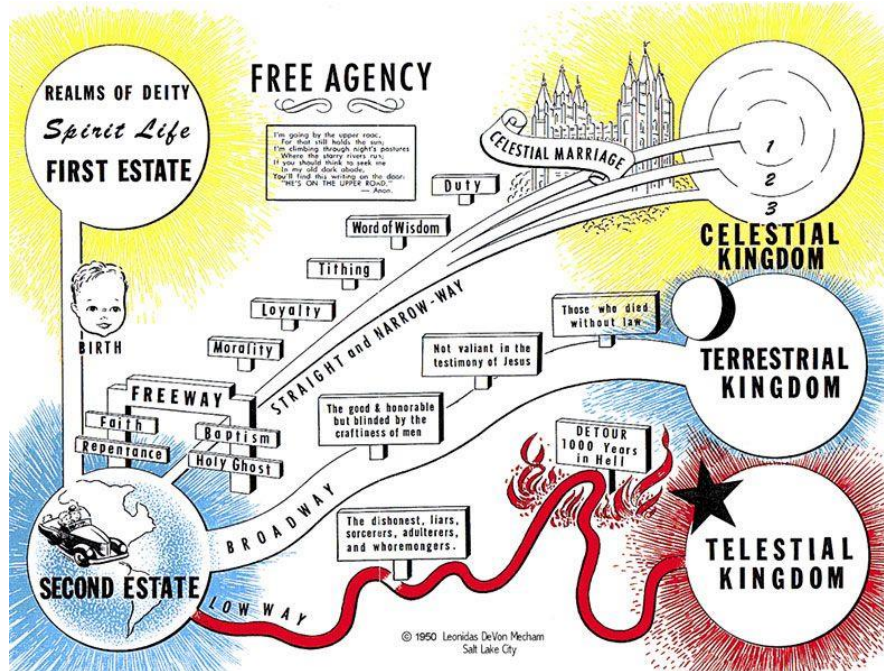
REALMS OF DEITY
Spirit Life
FIRST ESTATE

FREE AGENCY

I'm going by the upper road,
For that still holds the sun;
I'm climbing through night's pastures
Where the starry rivers run;
If you should think to seek me
In my old dark abode,
You'll find this writing on the door:
"HE'S ON THE UPPER ROAD."
— Anon.

CELESTIAL MARRIAGE

1
2
3

CELESTIAL KINGDOM

Duty

Word of Wisdom

Tithing

Loyalty

Morality

BIRTH

STRAIGHT and NARROW-WAY

FREEWAY

Faith

Repentance

Baptism

Holy Ghost

Those who died without law

Not valiant in the testimony of Jesus

TERRESTRIAL KINGDOM

The good & honorable but blinded by the craftiness of men

BROADWAY

DETOUR 1000 Years in Hell

The dishonest, liars, sorcerers, adulterers, and whoremongers.

TELESTIAL KINGDOM

SECOND ESTATE

LOW WAY

© 1950 Leonidas DeVon Mecham
Salt Lake City